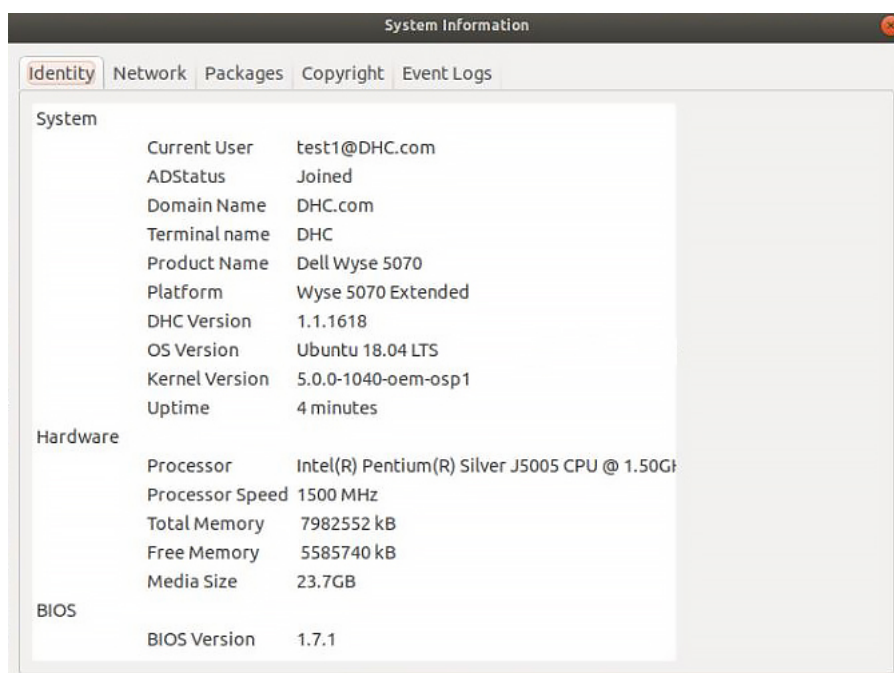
System Information

Identity Network Packages Copyright Event Logs

System

Current User test1@DHC.com
ADStatus Joined
Domain Name DHC.com
Terminal name DHC
Product Name Dell Wyse 5070
Platform Wyse 5070 Extended
DHC Version 1.1.1618
OS Version Ubuntu 18.04 LTS
Kernel Version 5.0.0-1040-oem-osp1
Uptime 4 minutes

Hardware

Processor Intel(R) Pentium(R) Silver J5005 CPU @ 1.50G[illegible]
Processor Speed 1500 MHz
Total Memory 7982552 kB
Free Memory 5585740 kB
Media Size 23.7GB

BIOS

BIOS Version 1.7.1